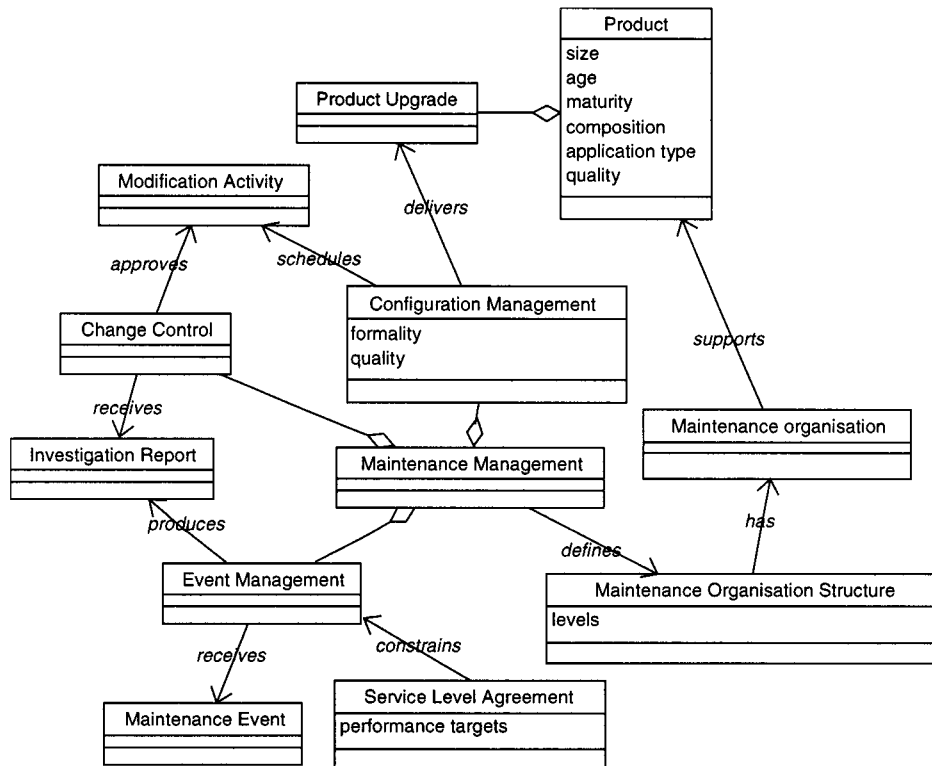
Product
size
age
maturity
composition
application type
quality

Product Upgrade

Modification Activity

delivers

approves

schedules

Configuration Management
formality
quality

Change Control

supports

receives

Maintenance organisation

Investigation Report

Maintenance Management

produces

has

defines

Event Management

Maintenance Organisation Structure
levels

receives

constrains

Service Level Agreement
performance targets

Maintenance Event